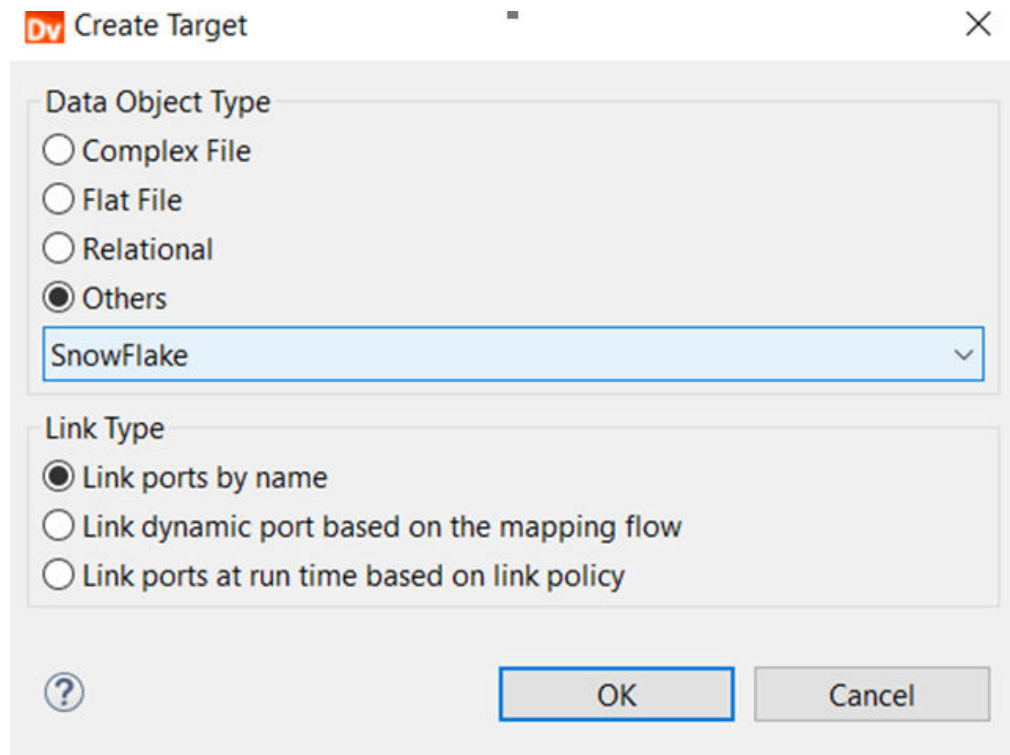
Dv Create Target

Data Object Type
Complex File
Flat File
Relational
Others
SnowFlake

Link Type
Link ports by name
Link dynamic port based on the mapping flow
Link ports at run time based on link policy

?
OK
Cancel